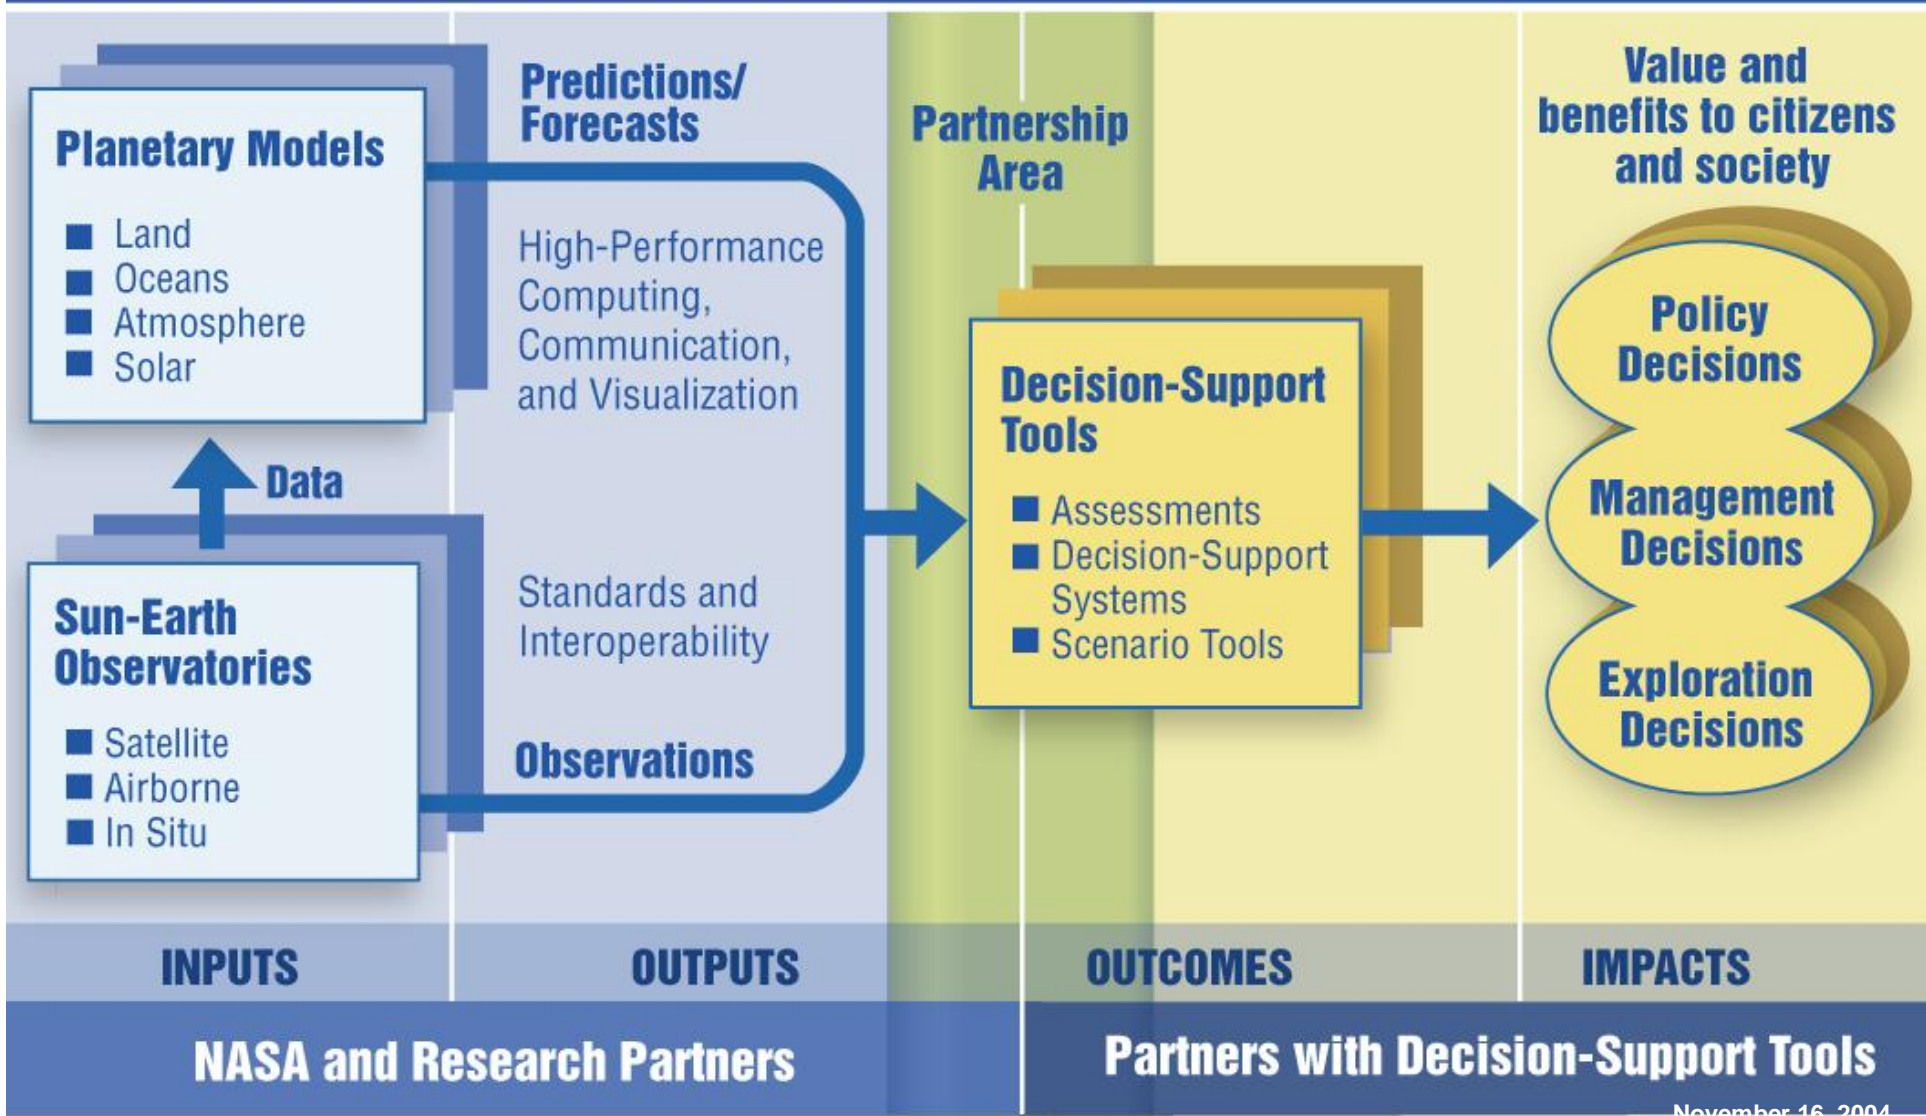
Planetary Models

Land
Oceans
Atmosphere
Solar

Data

Sun-Earth Observatories

Satellite
Airborne
In Situ

Predictions/ Forecasts

High-Performance Computing, Communication, and Visualization

Standards and Interoperability

Observations

Partnership Area

Decision-Support Tools

Assessments
Decision-Support Systems
Scenario Tools

Value and benefits to citizens and society

Policy Decisions

Management Decisions

Exploration Decisions

INPUTS

OUTPUTS

OUTCOMES

IMPACTS

NASA and Research Partners

Partners with Decision-Support Tools

November 16, 2004